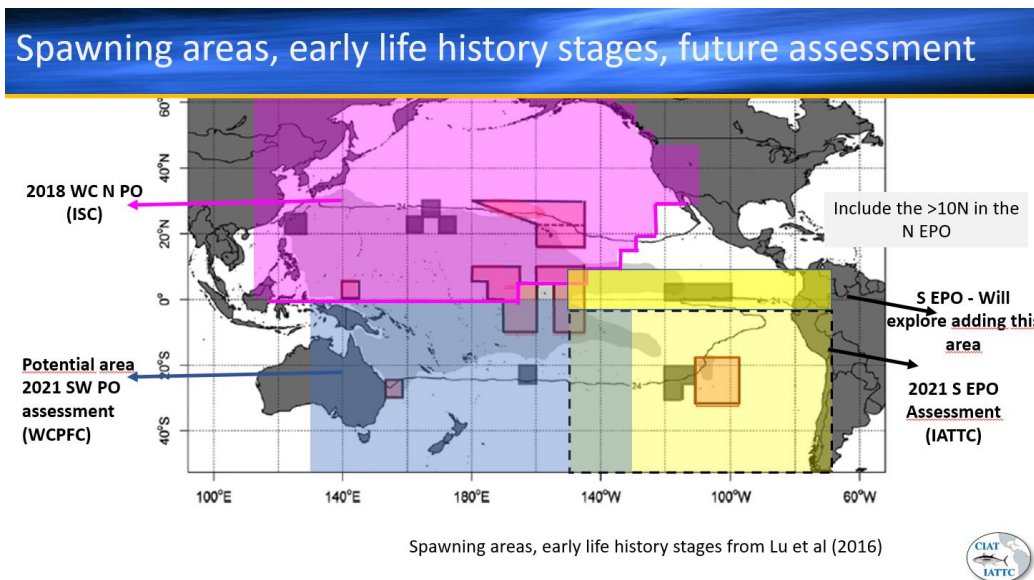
Spawning areas, early life history stages, future assessment

2018 WC N PO (ISC)

Include the >10N in the N EPO

S EPO - Will explore adding this area

Potential area 2021 SW PO assessment (WCPFC)

2021 S EPO Assessment (IATTC)

60°N
40°N
20°N
0°
20°S
40°S
60°S

100°E
140°E
180°E
140°W
100°W
60°W

24
24
24
24

Spawning areas, early life history stages from Lu et al (2016)

CIAT
IATTC